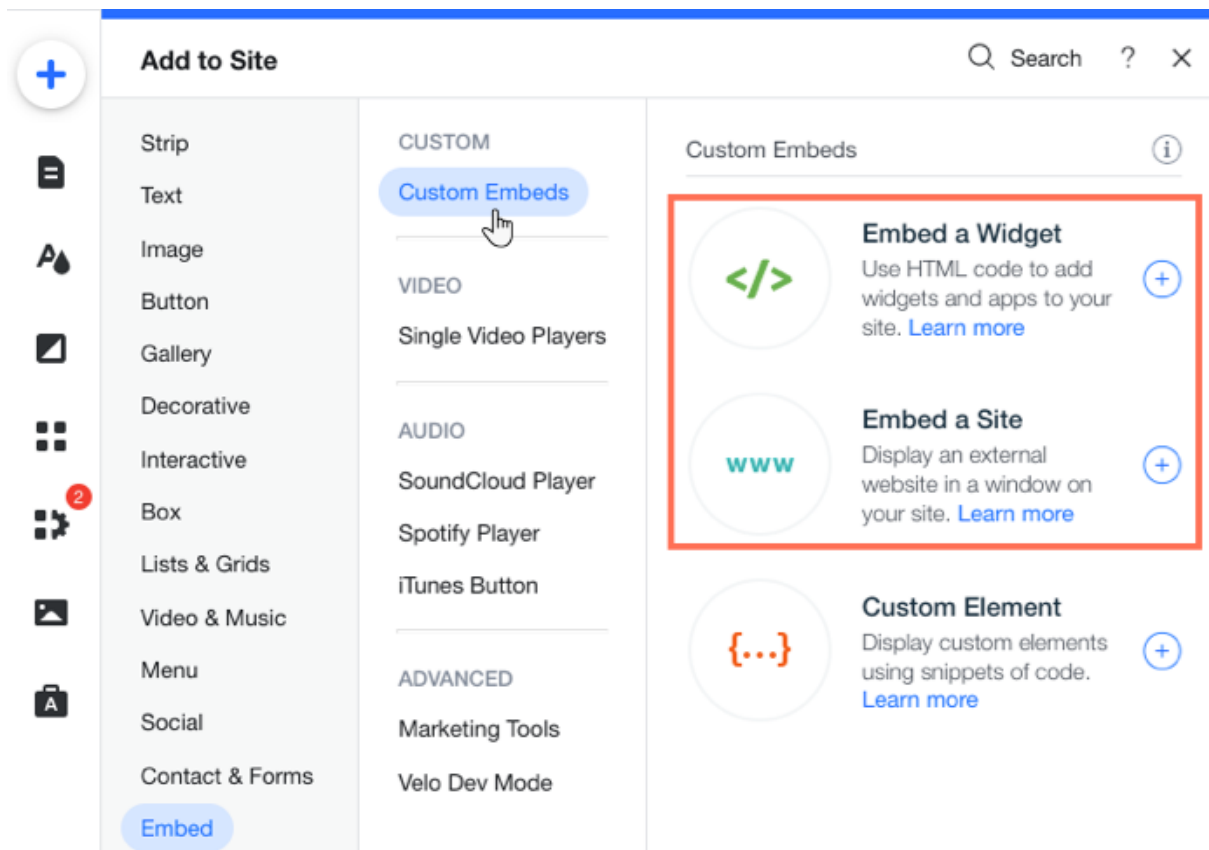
+

2

Add to Site

Search ? ×

Strip
Text
Image
Button
Gallery
Decorative
Interactive
Box
Lists & Grids
Video & Music
Menu
Social
Contact & Forms
Embed

CUSTOM
Custom Embeds

VIDEO
Single Video Players

AUDIO
SoundCloud Player
Spotify Player
iTunes Button

ADVANCED
Marketing Tools
Velo Dev Mode

Custom Embeds

</>

Embed a Widget
Use HTML code to add widgets and apps to your site. Learn more

www

Embed a Site
Display an external website in a window on your site. Learn more

{...}

Custom Element
Display custom elements using snippets of code. Learn more